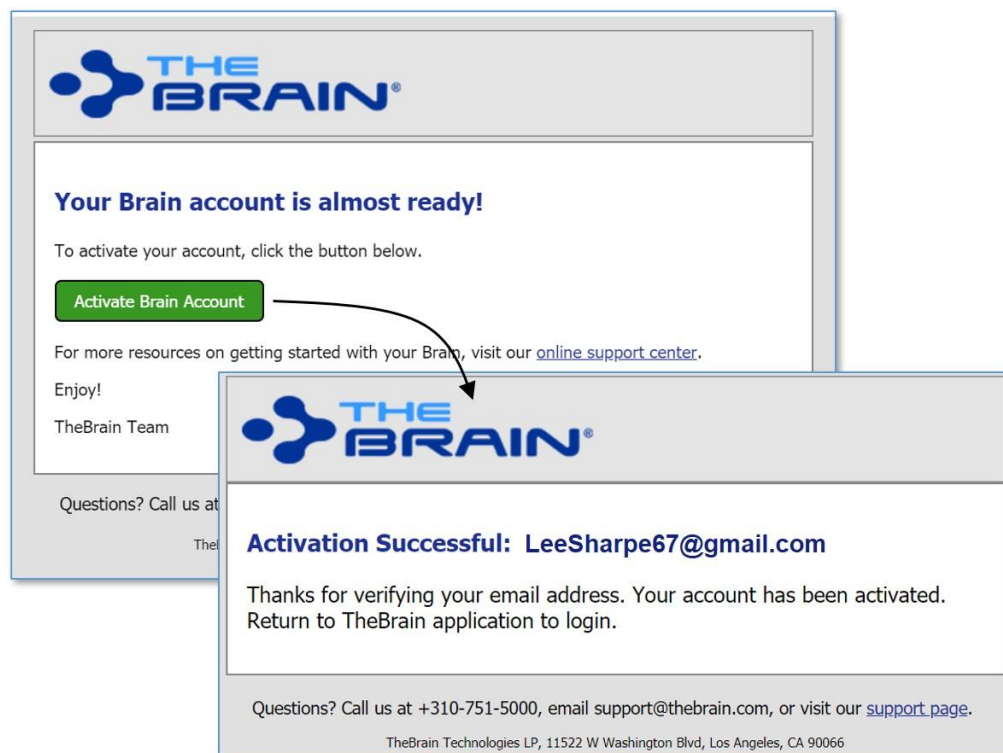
THE BRAIN®

Your Brain account is almost ready!

To activate your account, click the button below.

Activate Brain Account

For more resources on getting started with your Brain, visit our online support center.

Enjoy!

TheBrain Team

Questions? Call us at

TheB

THE BRAIN®

Activation Successful: LeeSharpe67@gmail.com

Thanks for verifying your email address. Your account has been activated. Return to TheBrain application to login.

Questions? Call us at +310-751-5000, email support@thebrain.com, or visit our support page.

TheBrain Technologies LP, 11522 W Washington Blvd, Los Angeles, CA 90066